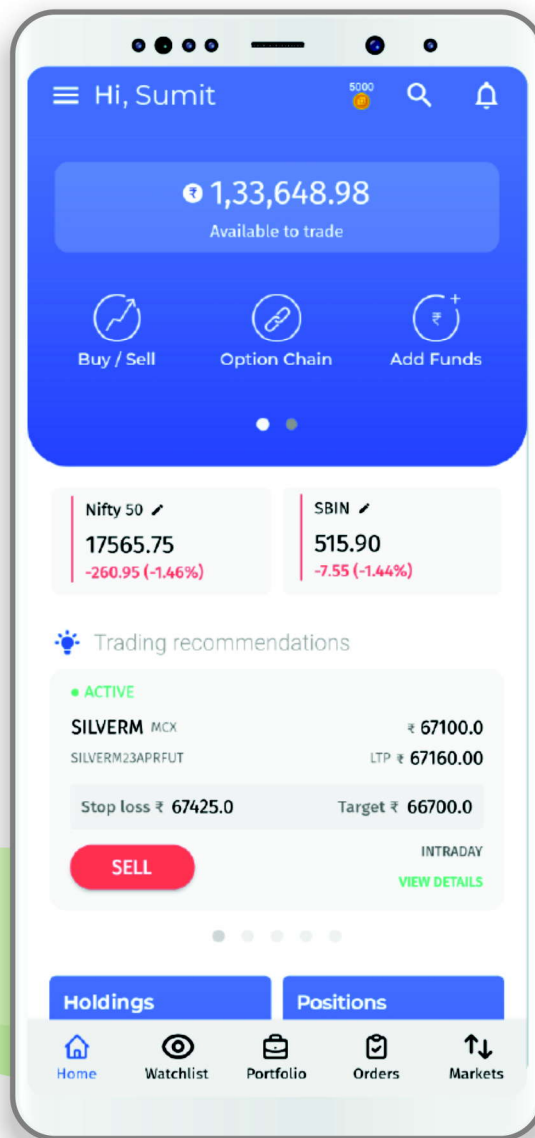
Hi, Sumit

5000

₹ 1,33,648.98
Available to trade

Buy / Sell
Option Chain
Add Funds

Nifty 50
17565.75
-260.95 (-1.46%)

SBIN
515.90
-7.55 (-1.44%)

Trading recommendations

ACTIVE
SILVERM MCX
₹ 67100.0
SILVERM23APRFUT
LTP ₹ 67160.00
Stop loss ₹ 67425.0
Target ₹ 66700.0
SELL
INTRADAY
VIEW DETAILS

Holdings
Positions

Home
Watchlist
Portfolio
Orders
Markets